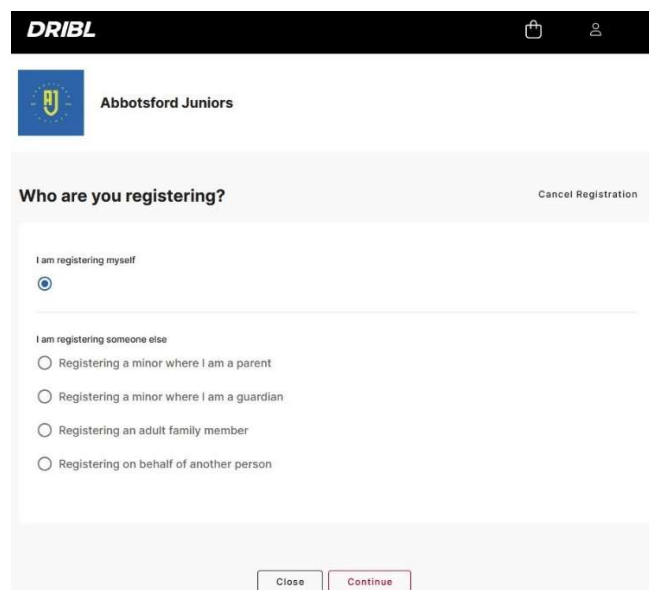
DRIBL

AJ

Abbotsford Juniors

Who are you registering?

Cancel Registration

I am registering myself

I am registering someone else

Registering a minor where I am a parent

Registering a minor where I am a guardian

Registering an adult family member

Registering on behalf of another person

Close

Continue